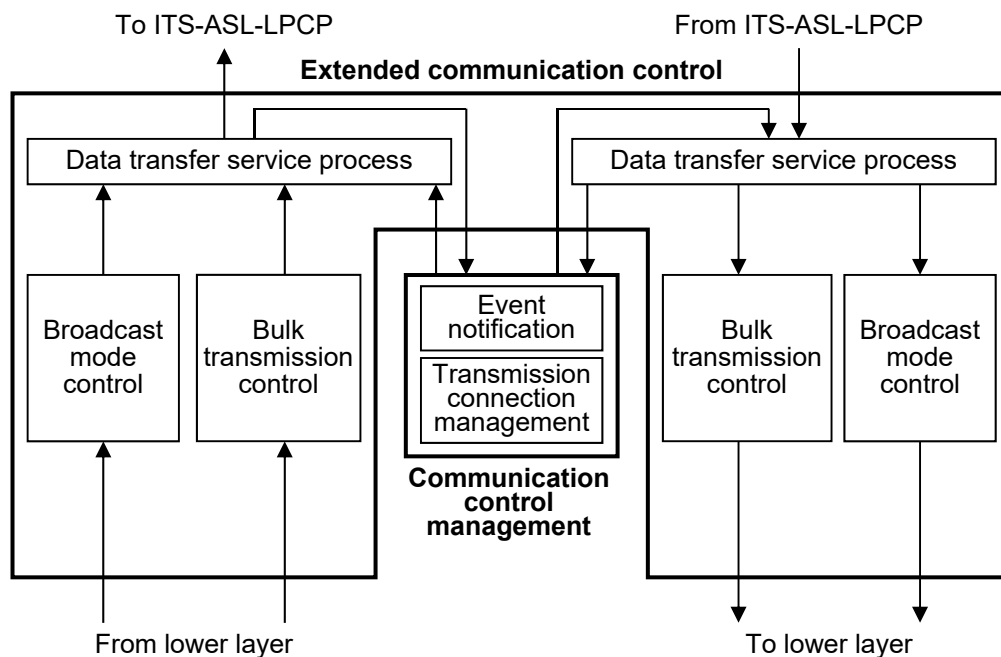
To ITS-ASL-LPCP

From ITS-ASL-LPCP

Extended communication control

Data transfer service process

Data transfer service process

Broadcast mode control

Bulk transmission control

Event notification

Transmission connection management

Communication control management

Bulk transmission control

Broadcast mode control

From lower layer

To lower layer